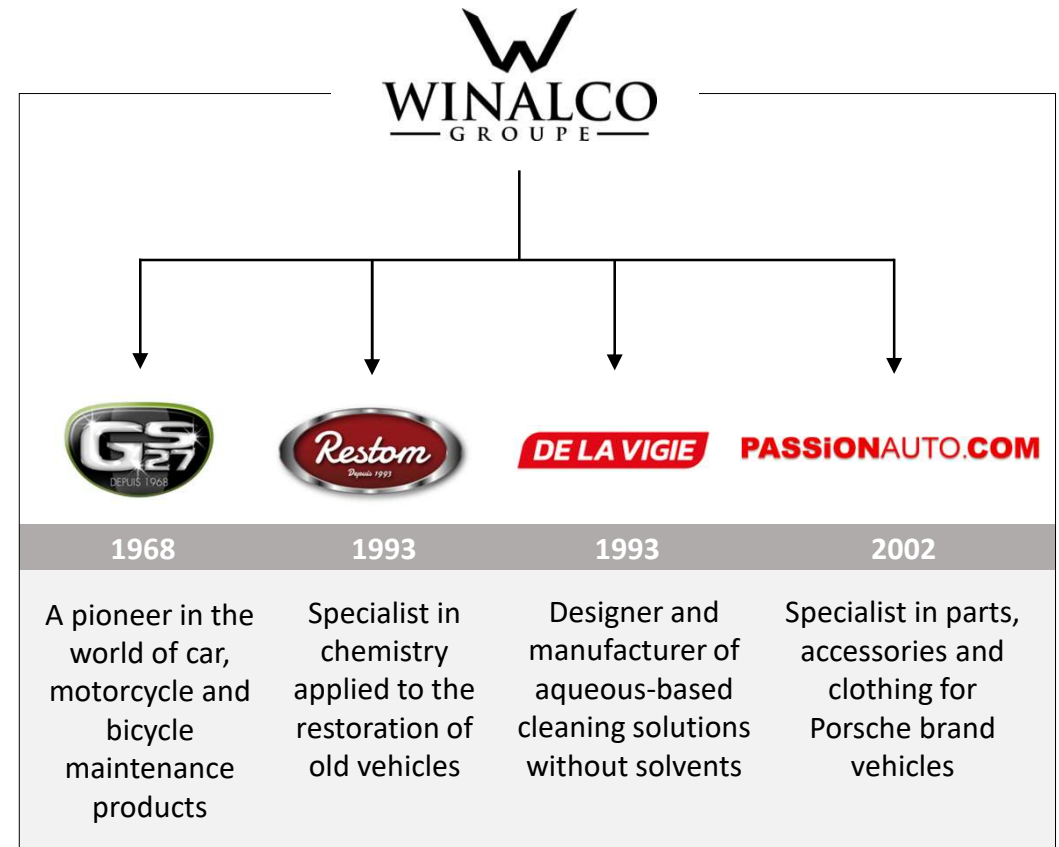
WINALCO
GROUPE

GS27
DEPUIS 1968

Restom
Depuis 1993

DE LA VIGIE

PASSIONAUTO.COM

| 1968 | 1993 | 1993 | 2002 |
|---|---|---|---|
| A pioneer in the world of car, motorcycle and bicycle maintenance products | Specialist in chemistry applied to the restoration of old vehicles | Designer and manufacturer of aqueous-based cleaning solutions without solvents | Specialist in parts, accessories and clothing for Porsche brand vehicles |